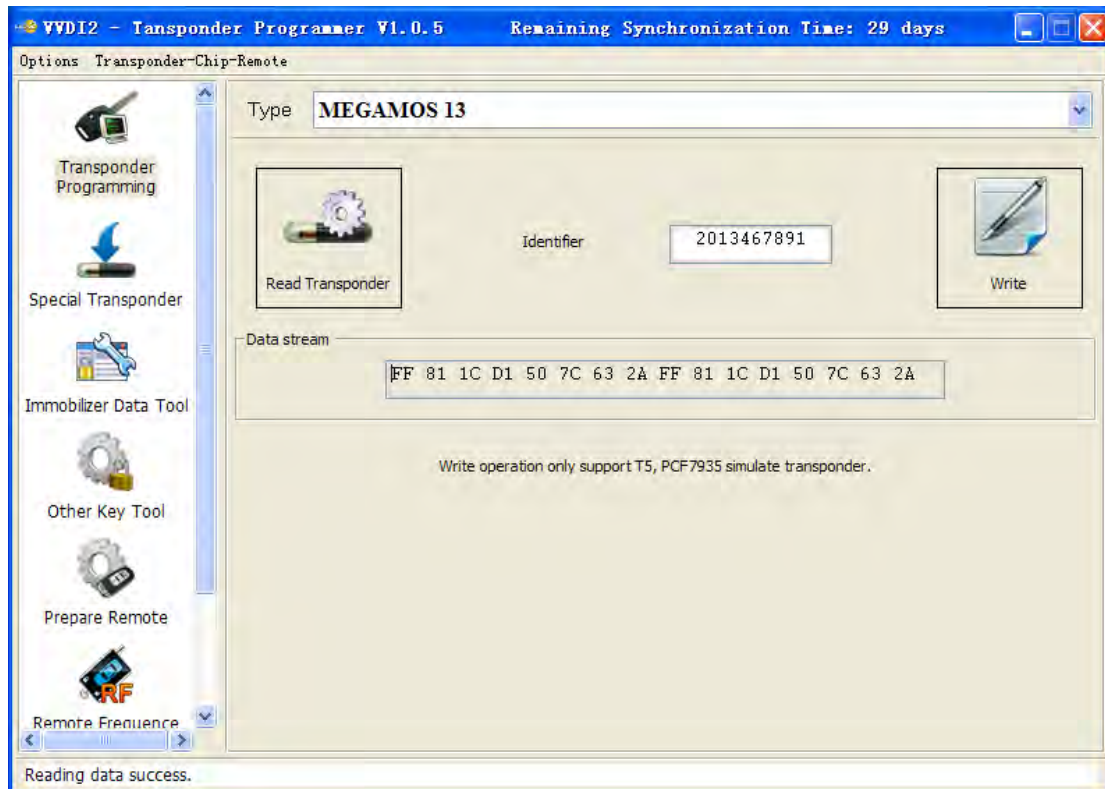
VVDI2 - Tansponder Programmer V1.0.5 Remaining Synchronization Time: 29 days

Options Transponder-Chip-Remote

Transponder Programming

Special Transponder

Immobilizer Data Tool

Other Key Tool

Prepare Remote

RF

Remote Frequence

Type MEGAMOS 13

Read Transponder

Identifier 2013467891

Write

Data stream

FF 81 1C D1 50 7C 63 2A FF 81 1C D1 50 7C 63 2A

Write operation only support T5, PCF7935 simulate transponder.

Reading data success.